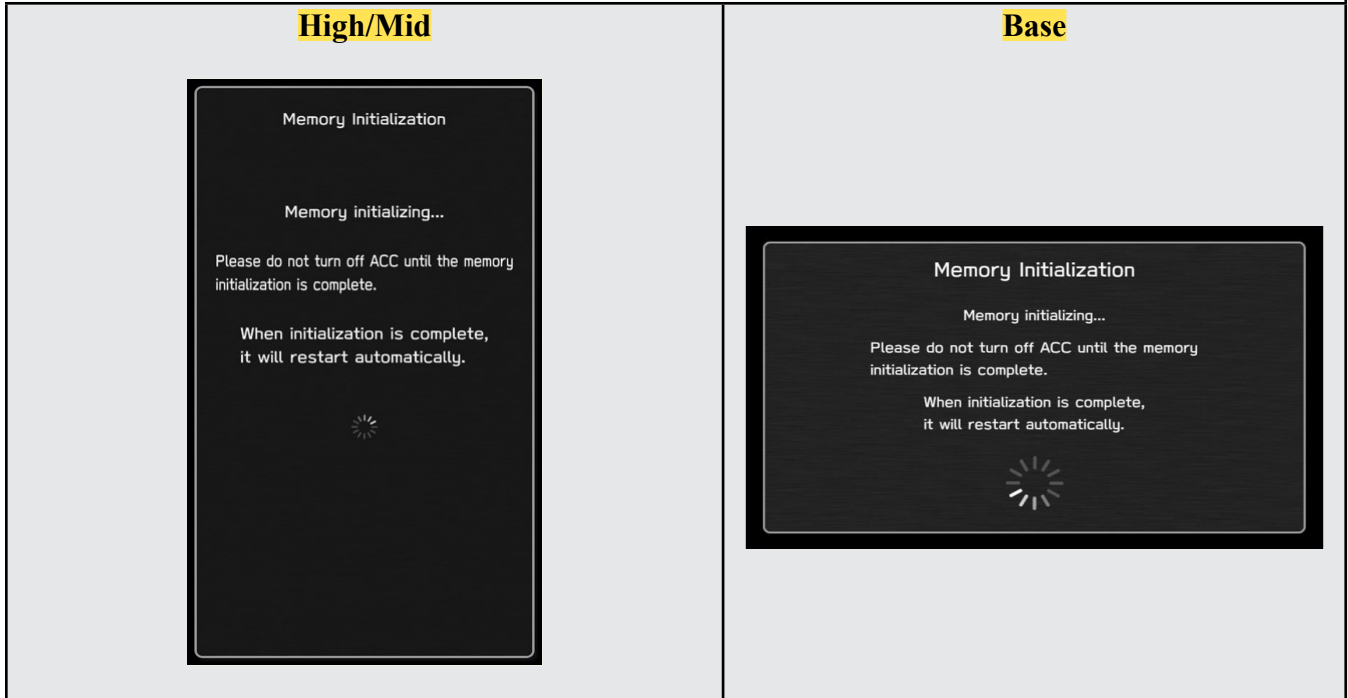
| High/Mid | Base |
|---|---|
| Memory Initialization<br><br>Memory initializing...<br><br>Please do not turn off ACC until the memory initialization is complete.<br><br>When initialization is complete, it will restart automatically. | Memory Initialization<br><br>Memory initializing...<br><br>Please do not turn off ACC until the memory initialization is complete.<br><br>When initialization is complete, it will restart automatically. |